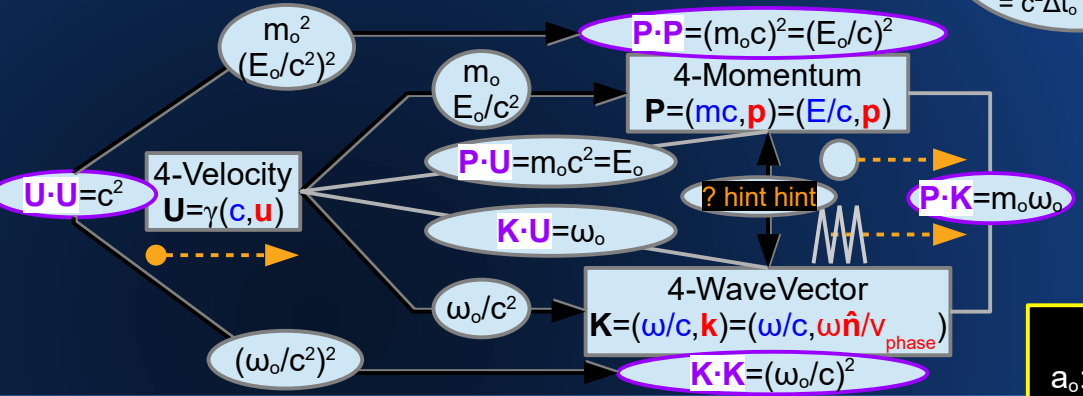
$= c^2\Delta t_o$

$m_o^2$
$(E_o/c^2)^2$

$\mathbf{P \cdot P} = (m_o c)^2 = (E_o/c)^2$

$m_o$
$E_o/c^2$

4-Momentum
$\mathbf{P} = (mc, \mathbf{p}) = (E/c, \mathbf{p})$

$\mathbf{U \cdot U} = c^2$

4-Velocity
$\mathbf{U} = \gamma(c, \mathbf{u})$

$\mathbf{P \cdot U} = m_o c^2 = E_o$

? hint hint

$\mathbf{P \cdot K} = m_o \omega_o$

$\mathbf{K \cdot U} = \omega_o$

$\omega_o/c^2$

4-WaveVector
$\mathbf{K} = (\omega/c, \mathbf{k}) = (\omega/c, \omega\mathbf{\hat{n}}/v_{phase})$

$(\omega_o/c^2)^2$

$\mathbf{K \cdot K} = (\omega_o/c)^2$

$a_o$